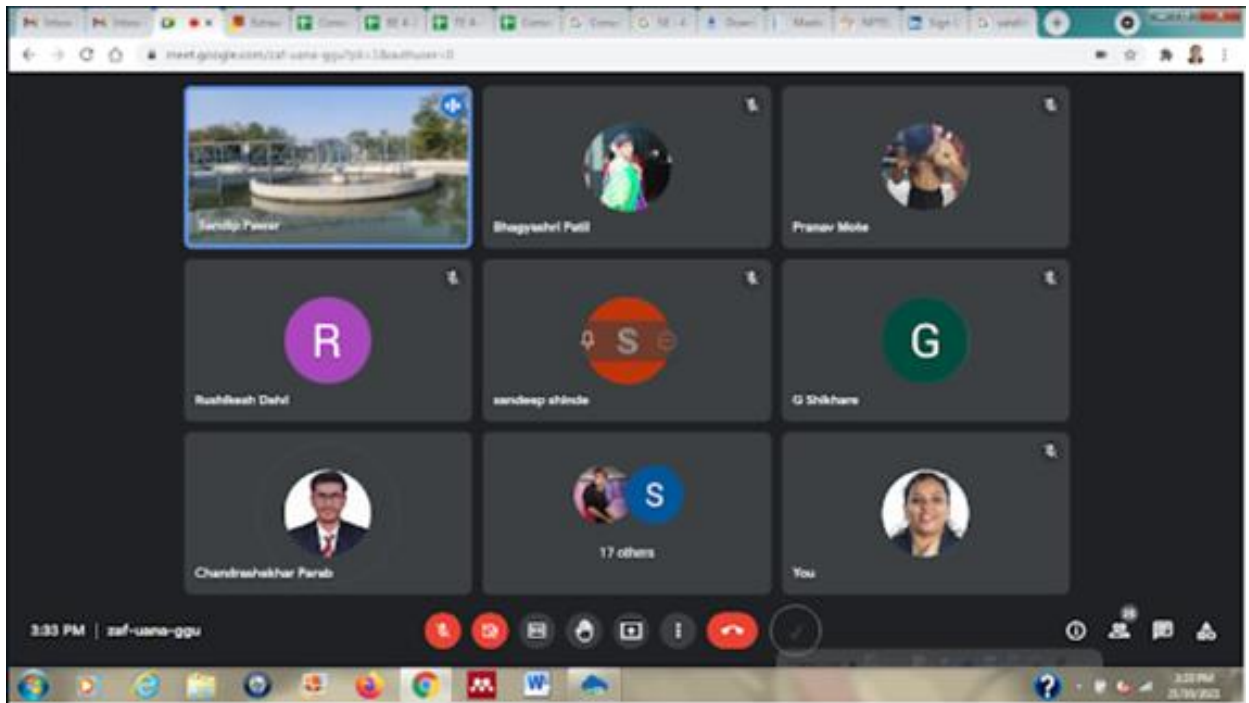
meet.google.com/zaf-uana-ggu?pli=1&authuser=0

Sandip Pawar

Bhagyashri Patil

Pranav Mote

R

Rushikesh Dehi

S

sandeep shinde

G

G Shikhare

Chandrashekhar Parab

S

17 others

You

3:33 PM | zaf-uana-ggu

28